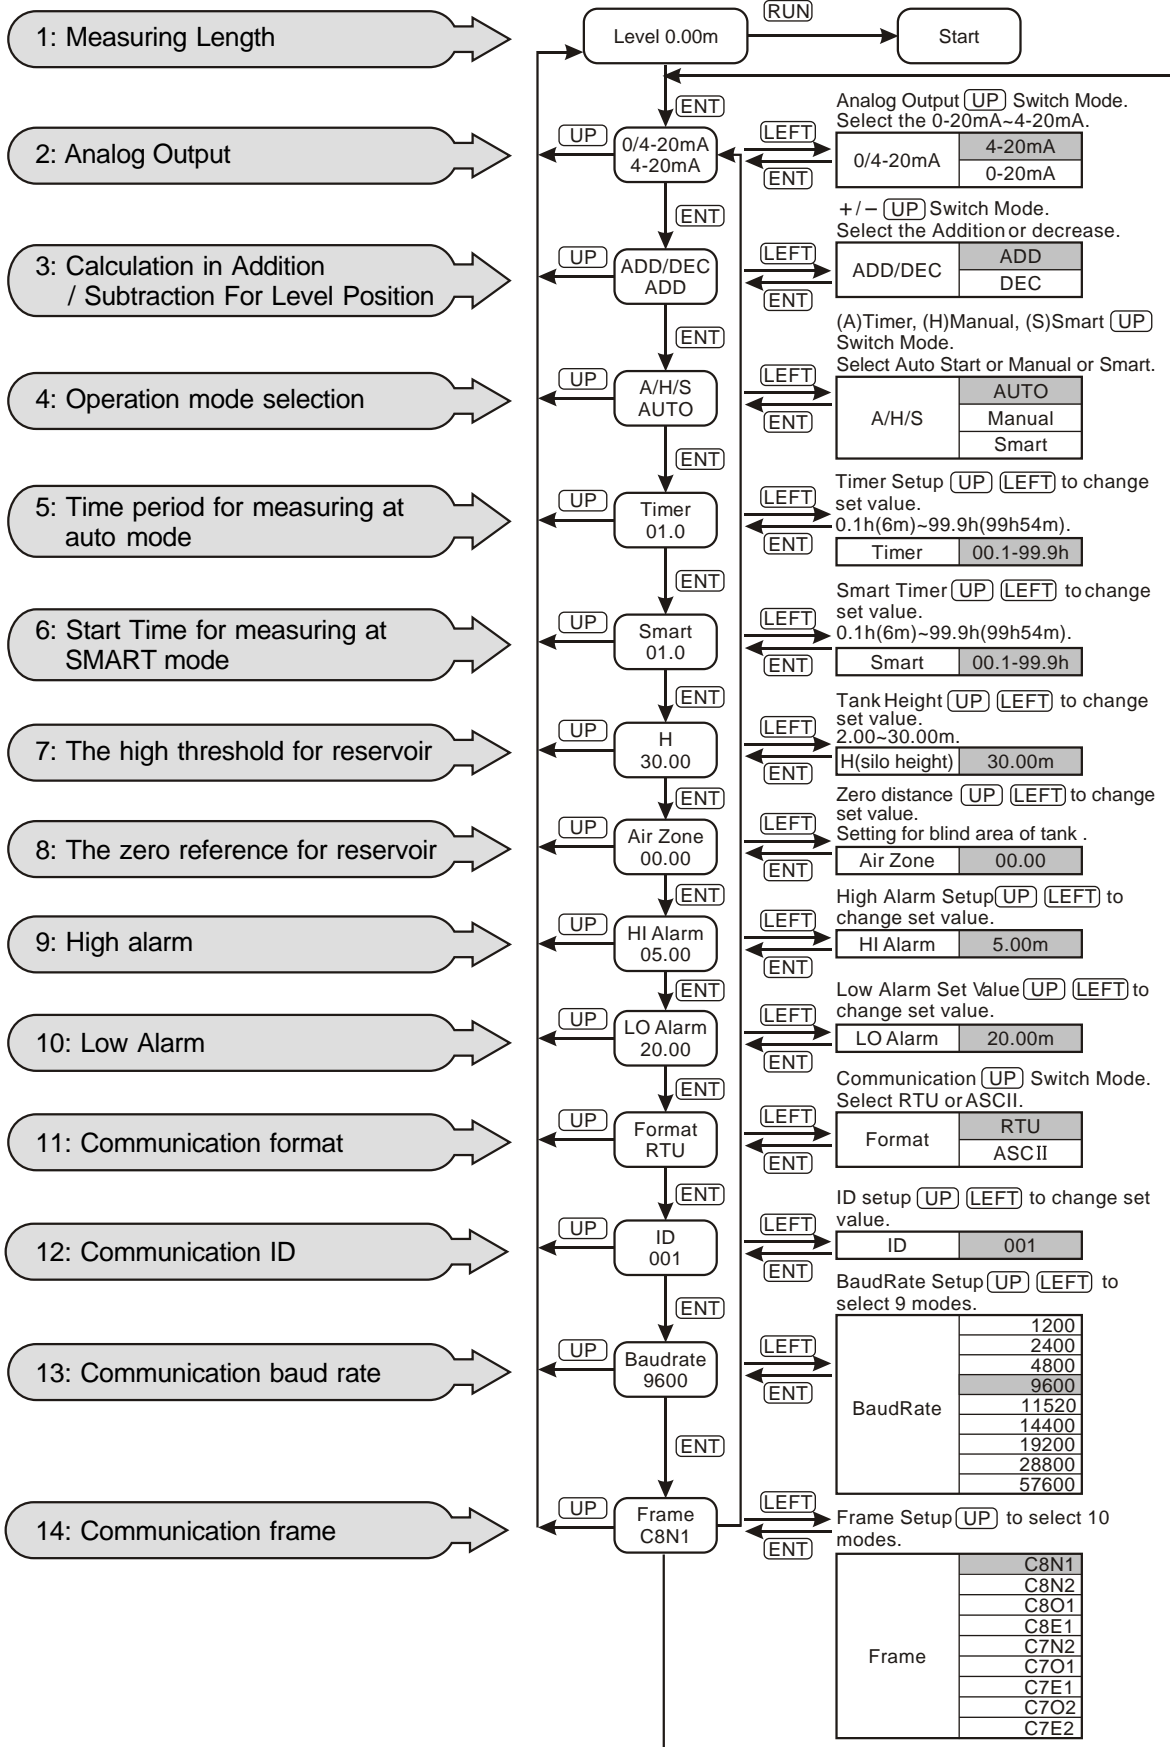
1: Measuring Length

Level 0.00m

RUN

Start

ENT

2: Analog Output

UP

0/4-20mA
4-20mA

LEFT

ENT

Analog Output UP Switch Mode. Select the 0-20mA~4-20mA.

| 0/4-20mA | 4-20mA |
|---|---|
| | 0-20mA |

ENT

3: Calculation in Addition / Subtraction For Level Position

UP

ADD/DEC
ADD

LEFT

ENT

+/− UP Switch Mode. Select the Addition or decrease.

| ADD/DEC | ADD |
|---|---|
| | DEC |

ENT

4: Operation mode selection

UP

A/H/S
AUTO

LEFT

ENT

(A)Timer, (H)Manual, (S)Smart UP Switch Mode. Select Auto Start or Manual or Smart.

| A/H/S | AUTO |
|---|---|
| | Manual |
| | Smart |

ENT

5: Time period for measuring at auto mode

UP

Timer
01.0

LEFT

ENT

Timer Setup UP LEFT to change set value. 0.1h(6m)~99.9h(99h54m).

| Timer | 00.1-99.9h |
|---|---|

ENT

6: Start Time for measuring at SMART mode

UP

Smart
01.0

LEFT

ENT

Smart Timer UP LEFT to change set value. 0.1h(6m)~99.9h(99h54m).

| Smart | 00.1-99.9h |
|---|---|

ENT

7: The high threshold for reservoir

UP

H
30.00

LEFT

ENT

Tank Height UP LEFT to change set value. 2.00~30.00m.

| H(silo height) | 30.00m |
|---|---|

ENT

8: The zero reference for reservoir

UP

Air Zone
00.00

LEFT

ENT

Zero distance UP LEFT to change set value. Setting for blind area of tank .

| Air Zone | 00.00 |
|---|---|

ENT

9: High alarm

UP

HI Alarm
05.00

LEFT

ENT

High Alarm Setup UP LEFT to change set value.

| HI Alarm | 5.00m |
|---|---|

ENT

10: Low Alarm

UP

LO Alarm
20.00

LEFT

ENT

Low Alarm Set Value UP LEFT to change set value.

| LO Alarm | 20.00m |
|---|---|

ENT

11: Communication format

UP

Format
RTU

LEFT

ENT

Communication UP Switch Mode. Select RTU or ASCII.

| Format | RTU |
|---|---|
| | ASCII |

ENT

12: Communication ID

UP

ID
001

LEFT

ENT

ID setup UP LEFT to change set value.

| ID | 001 |
|---|---|

ENT

13: Communication baud rate

UP

Baudrate
9600

LEFT

ENT

BaudRate Setup UP LEFT to select 9 modes.

| BaudRate | 1200 |
|---|---|
| | 2400 |
| | 4800 |
| | 9600 |
| | 11520 |
| | 14400 |
| | 19200 |
| | 28800 |
| | 57600 |

ENT

14: Communication frame

UP

Frame
C8N1

LEFT

ENT

Frame Setup UP to select 10 modes.

| Frame | C8N1 |
|---|---|
| | C8N2 |
| | C8O1 |
| | C8E1 |
| | C7N2 |
| | C7O1 |
| | C7E1 |
| | C7O2 |
| | C7E2 |